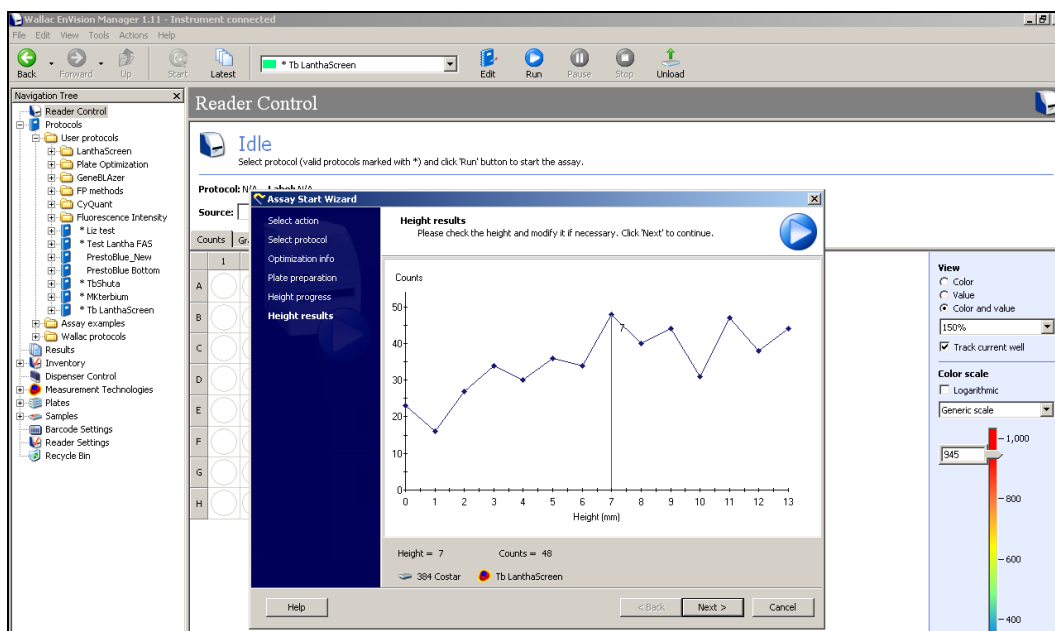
Wallac EnVision Manager 1.11 - Instrument connected

File Edit View Tools Actions Help

Back Forward Up Start Latest * Tb LanthaScreen Edit Run Pause Stop Unload

Navigation Tree

Reader Control
Protocols
User protocols
LanthaScreen
Plate Optimization
GeneBLAzer
FP methods
CyQuant
Fluorescence Intensity
* Liz test
* Test Lantha FAS
PrestoBlue_New
PrestoBlue Bottom
* TbShuta
* MKterbium
* Tb LanthaScreen
Assay examples
Wallac protocols
Results
Inventory
Dispenser Control
Measurement Technologies
Plates
Samples
Barcode Settings
Reader Settings
Recycle Bin

Reader Control

Idle
Select protocol (valid protocols marked with *) and click 'Run' button to start the assay.

Protocol: N/A Label: N/A
Source:

Counts Gr

1

A
B
C
D
E
F
G
H

Assay Start Wizard

Select action
Select protocol
Optimization info
Plate preparation
Height progress
Height results

Height results
Please check the height and modify it if necessary. Click 'Next' to continue.

Counts

50
40
30
20
10
0

0 1 2 3 4 5 6 7 8 9 10 11 12 13
Height (mm)

7

Height = 7 Counts = 48

384 Costar Tb LanthaScreen

Help < Back Next > Cancel

View
Color
Value
Color and value
150%
Track current well

Color scale
Logarithmic
Generic scale

945
1,000
800
600
400